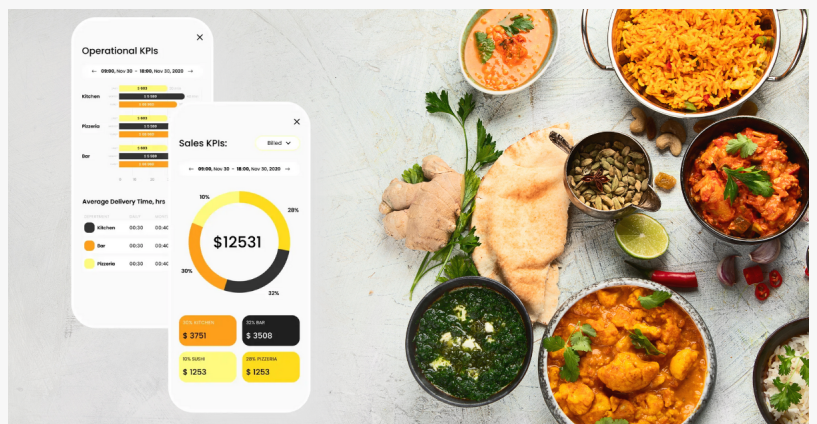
Operational KPIs

← 09:00, Nov 30 - 18:00, Nov 30, 2020 →

Kitchen

Pizzeria

Bar

Average Delivery Time, hrs

Kitchen 00:30 00:40

Bar 00:30 00:40

Pizzeria 00:30 00:40

Sales KPIs:

Billed

← 09:00, Nov 30 - 18:00, Nov 30, 2020 →

10%

28%

$12531

30%

32%

28% KITCHEN
$ 3751

32% BAR
$ 3508

10% SUSHI
$ 1253

30% PIZZERIA
$ 1253